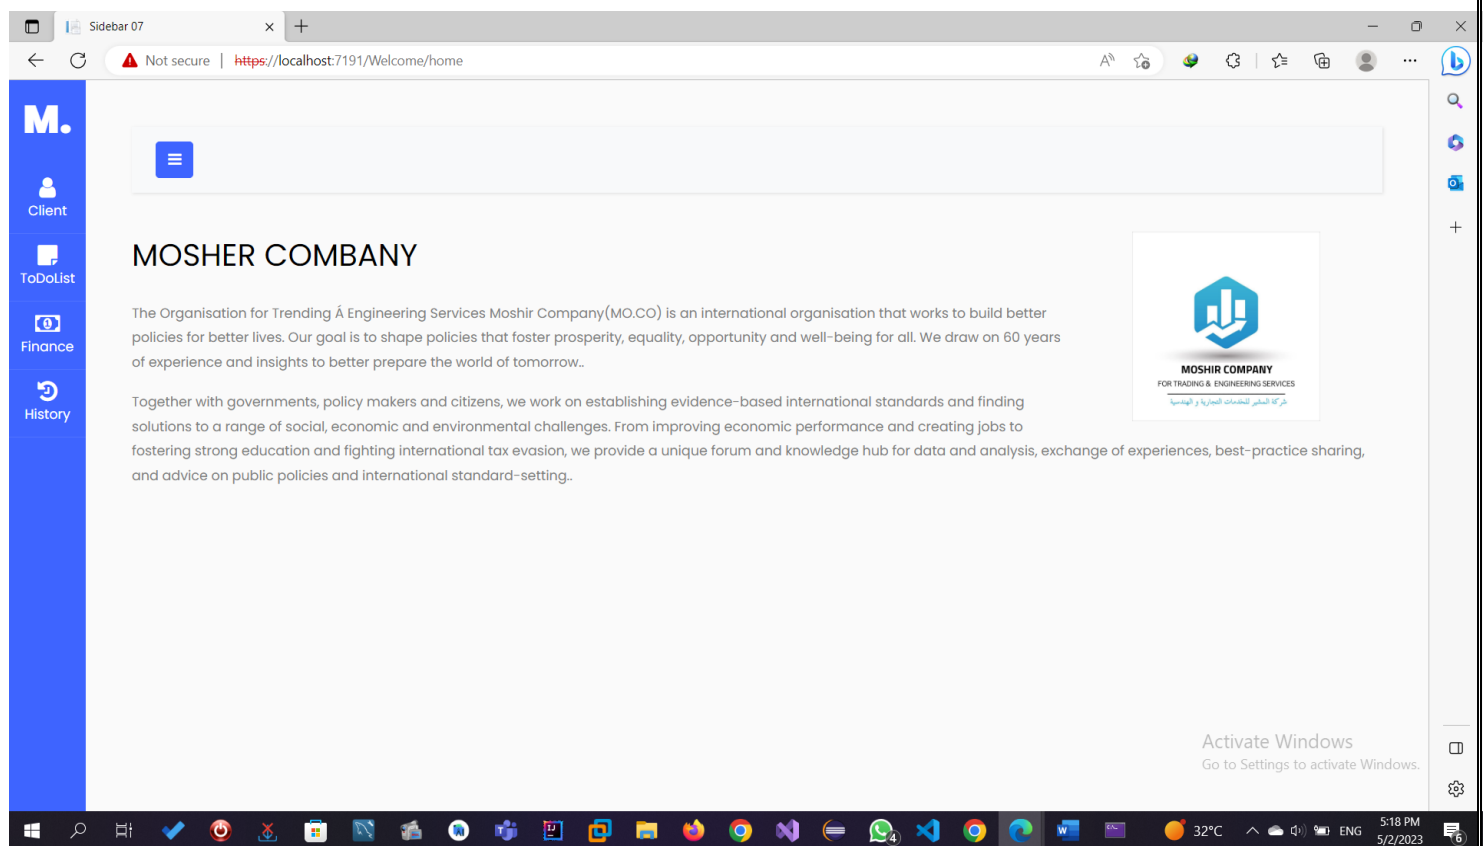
Sidebar 07

Not secure | https://localhost:7191/Welcome/home

M.

Client

ToDoList

Finance

History

MOSHER COMBANY

The Organisation for Trending Á Engineering Services Moshir Company(MO.CO) is an international organisation that works to build better policies for better lives. Our goal is to shape policies that foster prosperity, equality, opportunity and well-being for all. We draw on 60 years of experience and insights to better prepare the world of tomorrow..

Together with governments, policy makers and citizens, we work on establishing evidence-based international standards and finding solutions to a range of social, economic and environmental challenges. From improving economic performance and creating jobs to fostering strong education and fighting international tax evasion, we provide a unique forum and knowledge hub for data and analysis, exchange of experiences, best-practice sharing, and advice on public policies and international standard-setting..

MOSHIR COMPANY
FOR TRADING & ENGINEERING SERVICES
شركة المشير للخدمات التجارية و الهندسية

Activate Windows
Go to Settings to activate Windows.

32°C ENG 5:18 PM 5/2/2023